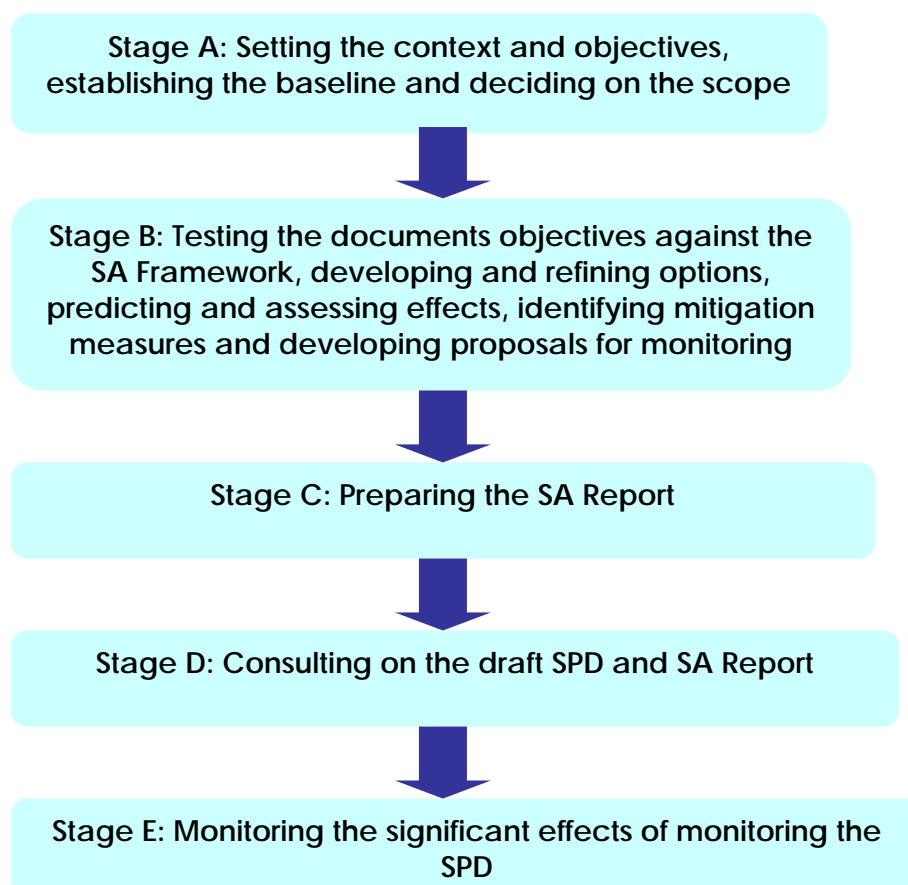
Stage A: Setting the context and objectives, establishing the baseline and deciding on the scope

Stage B: Testing the documents objectives against the SA Framework, developing and refining options, predicting and assessing effects, identifying mitigation measures and developing proposals for monitoring

Stage C: Preparing the SA Report

Stage D: Consulting on the draft SPD and SA Report

Stage E: Monitoring the significant effects of monitoring the SPD